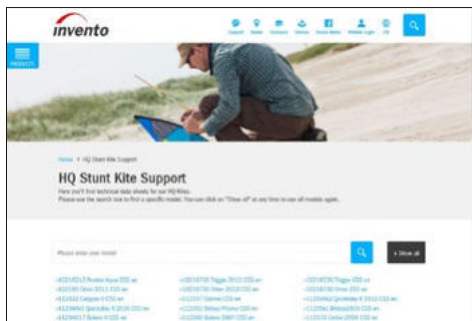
invento

Support Dealer Company Service Social Media Retailer Login EN

PRODUCTS

Home > HQ Stunt Kite Support

HQ Stunt Kite Support

Here you'll find technical data sheets for our HQ Kites.
Please use the search box to find a specific model. You can click on "Show all" at any time to see all models again.

Please enter your model

× Show all

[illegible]